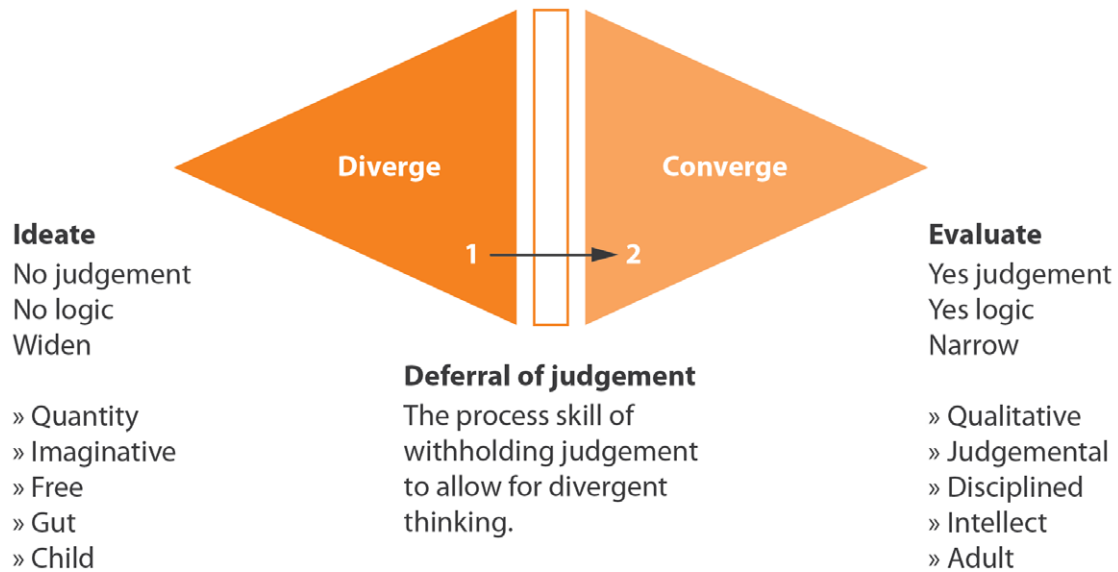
Diverge

Converge

1

2

Ideate
No judgement
No logic
Widen

» Quantity
» Imaginative
» Free
» Gut
» Child

Deferral of judgement
The process skill of withholding judgement to allow for divergent thinking.

Evaluate
Yes judgement
Yes logic
Narrow

» Qualitative
» Judgemental
» Disciplined
» Intellect
» Adult